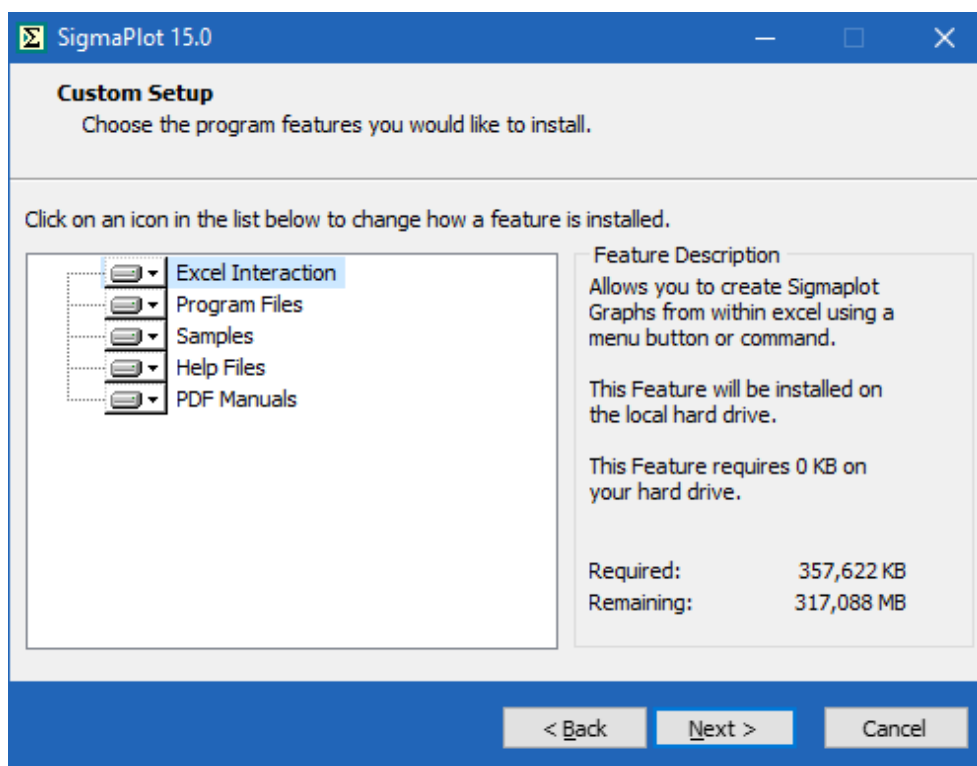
SigmaPlot 15.0

Custom Setup
Choose the program features you would like to install.

Click on an icon in the list below to change how a feature is installed.

Excel Interaction
Program Files
Samples
Help Files
PDF Manuals

Feature Description
Allows you to create Sigmaplot Graphs from within excel using a menu button or command.

This Feature will be installed on the local hard drive.

This Feature requires 0 KB on your hard drive.

Required: 357,622 KB
Remaining: 317,088 MB

< Back
Next >
Cancel